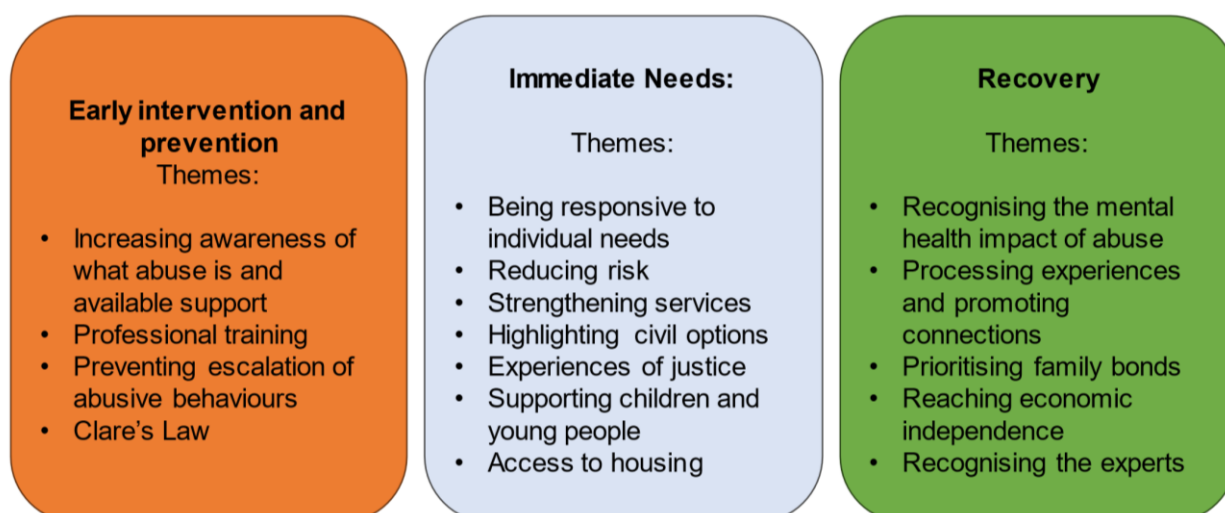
**Early intervention and prevention**
Themes:

- Increasing awareness of what abuse is and available support
- Professional training
- Preventing escalation of abusive behaviours
- Clare's Law

**Immediate Needs:**

Themes:

- Being responsive to individual needs
- Reducing risk
- Strengthening services
- Highlighting civil options
- Experiences of justice
- Supporting children and young people
- Access to housing

**Recovery**

Themes:

- Recognising the mental health impact of abuse
- Processing experiences and promoting connections
- Prioritising family bonds
- Reaching economic independence
- Recognising the experts